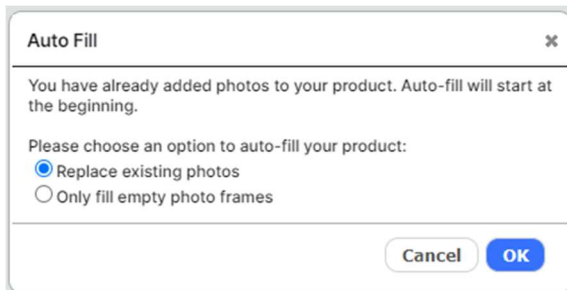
Auto Fill

×

You have already added photos to your product. Auto-fill will start at the beginning.

Please choose an option to auto-fill your product:
Replace existing photos
Only fill empty photo frames

Cancel OK